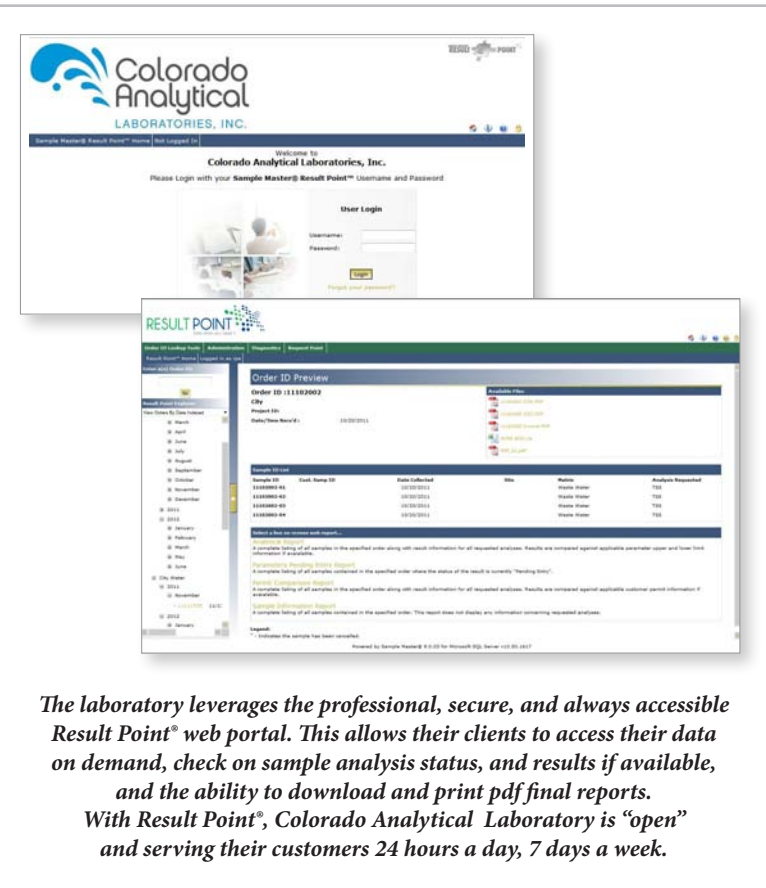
Colorado Analytical LABORATORIES, INC.

Sample Master® Result Point™ Home | Not Logged In

Welcome to
Colorado Analytical Laboratories, Inc.

Please Login with your Sample Master® Result Point™ Username and Password

User Login

Username:
Password:

Login

Forgot your password?

RESULT POINT

Order ID Lookup Tools | Administration | Diagnostics | Request Point

Order ID Preview

Order ID : 11102002

Project ID:

Date/Time Rec'd : 10/20/2011

Available Files

Sample ID List

| Sample ID | Cust. Samp ID | Date Collected | Site | Matrix | Analysis Requested |
|---|---|---|---|---|---|
| 11102002-01 | | 10/20/2011 | | Waste Water | TSS |
| 11102002-02 | | 10/20/2011 | | Waste Water | TSS |
| 11102002-03 | | 10/20/2011 | | Waste Water | TSS |
| 11102002-04 | | 10/20/2011 | | Waste Water | TSS |

Analytical Report

Parameters Pending Entry Report

Permit Comparison Report

Sample Information Report

Legend:

Powered by Sample Master®

The laboratory leverages the professional, secure, and always accessible Result Point® web portal. This allows their clients to access their data on demand, check on sample analysis status, and results if available, and the ability to download and print pdf final reports. With Result Point®, Colorado Analytical Laboratory is "open" and serving their customers 24 hours a day, 7 days a week.